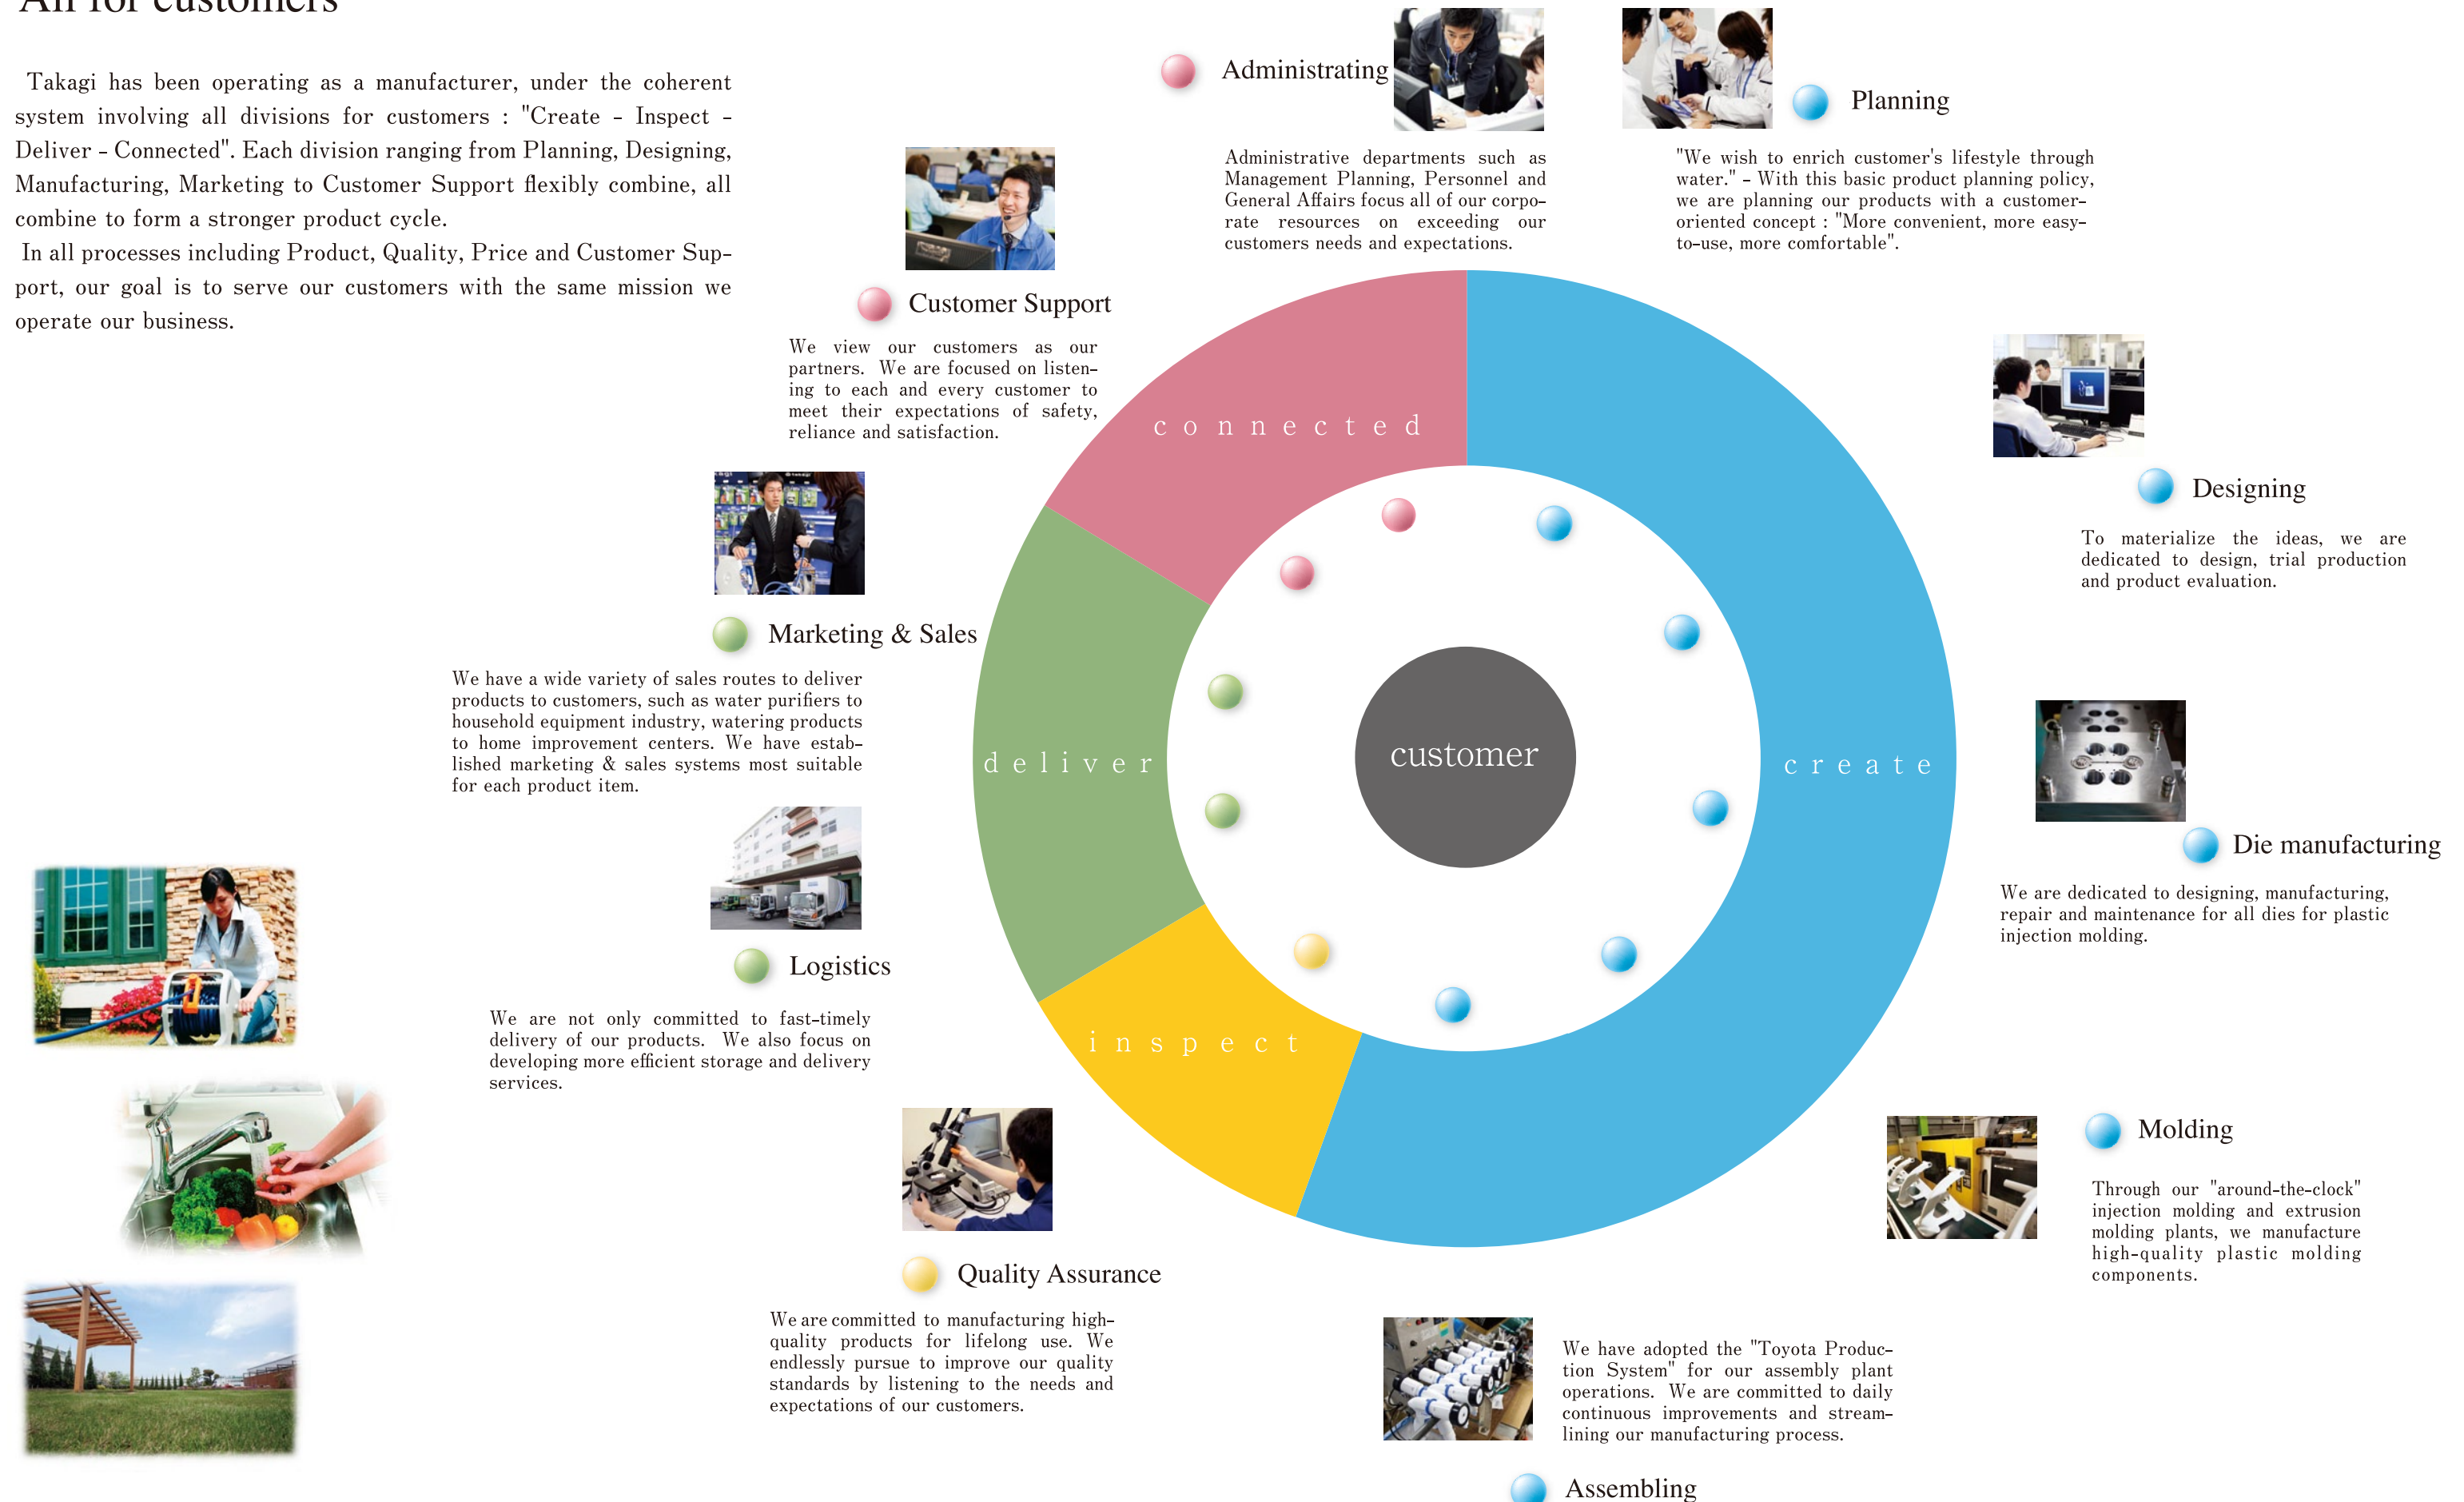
All for customers

Takagi has been operating as a manufacturer, under the coherent system involving all divisions for customers : "Create - Inspect - Deliver - Connected". Each division ranging from Planning, Designing, Manufacturing, Marketing to Customer Support flexibly combine, all combine to form a stronger product cycle.
In all processes including Product, Quality, Price and Customer Support, our goal is to serve our customers with the same mission we operate our business.

Administrating

Administrative departments such as Management Planning, Personnel and General Affairs focus all of our corporate resources on exceeding our customers needs and expectations.

Planning

"We wish to enrich customer's lifestyle through water." - With this basic product planning policy, we are planning our products with a customer-oriented concept : "More convenient, more easy-to-use, more comfortable".

Customer Support

We view our customers as our partners. We are focused on listening to each and every customer to meet their expectations of safety, reliance and satisfaction.

Designing

To materialize the ideas, we are dedicated to design, trial production and product evaluation.

Marketing & Sales

We have a wide variety of sales routes to deliver products to customers, such as water purifiers to household equipment industry, watering products to home improvement centers. We have established marketing & sales systems most suitable for each product item.

connected

deliver

customer

create

inspect

Die manufacturing

We are dedicated to designing, manufacturing, repair and maintenance for all dies for plastic injection molding.

Logistics

We are not only committed to fast-timely delivery of our products. We also focus on developing more efficient storage and delivery services.

Molding

Through our "around-the-clock" injection molding and extrusion molding plants, we manufacture high-quality plastic molding components.

Quality Assurance

We are committed to manufacturing high-quality products for lifelong use. We endlessly pursue to improve our quality standards by listening to the needs and expectations of our customers.

We have adopted the "Toyota Production System" for our assembly plant operations. We are committed to daily continuous improvements and streamlining our manufacturing process.

Assembling